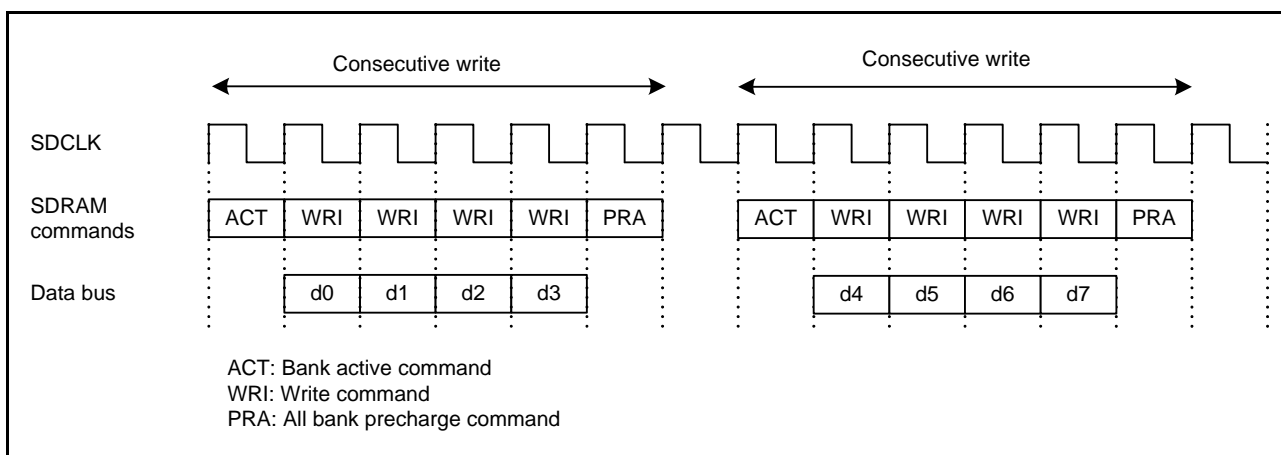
Consecutive write

Consecutive write

SDCLK

SDRAM commands

ACT WRI WRI WRI WRI PRA

ACT WRI WRI WRI WRI PRA

Data bus

d0 d1 d2 d3

d4 d5 d6 d7

ACT: Bank active command
WRI: Write command
PRA: All bank precharge command